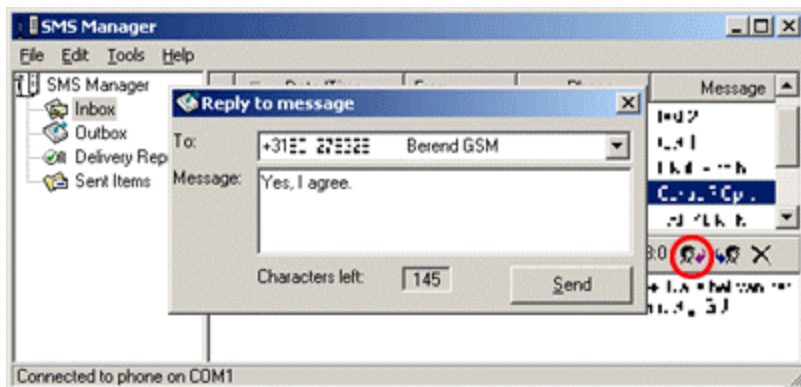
SMS Manager

File Edit Tools Help

SMS Manager
Inbox
Outbox
Delivery Rep
Sent Items

Date/Time
Message

Reply to message

To: +31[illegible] Berend GSM

Message: Yes, I agree.

Characters left: 145

Send

Connected to phone on COM1